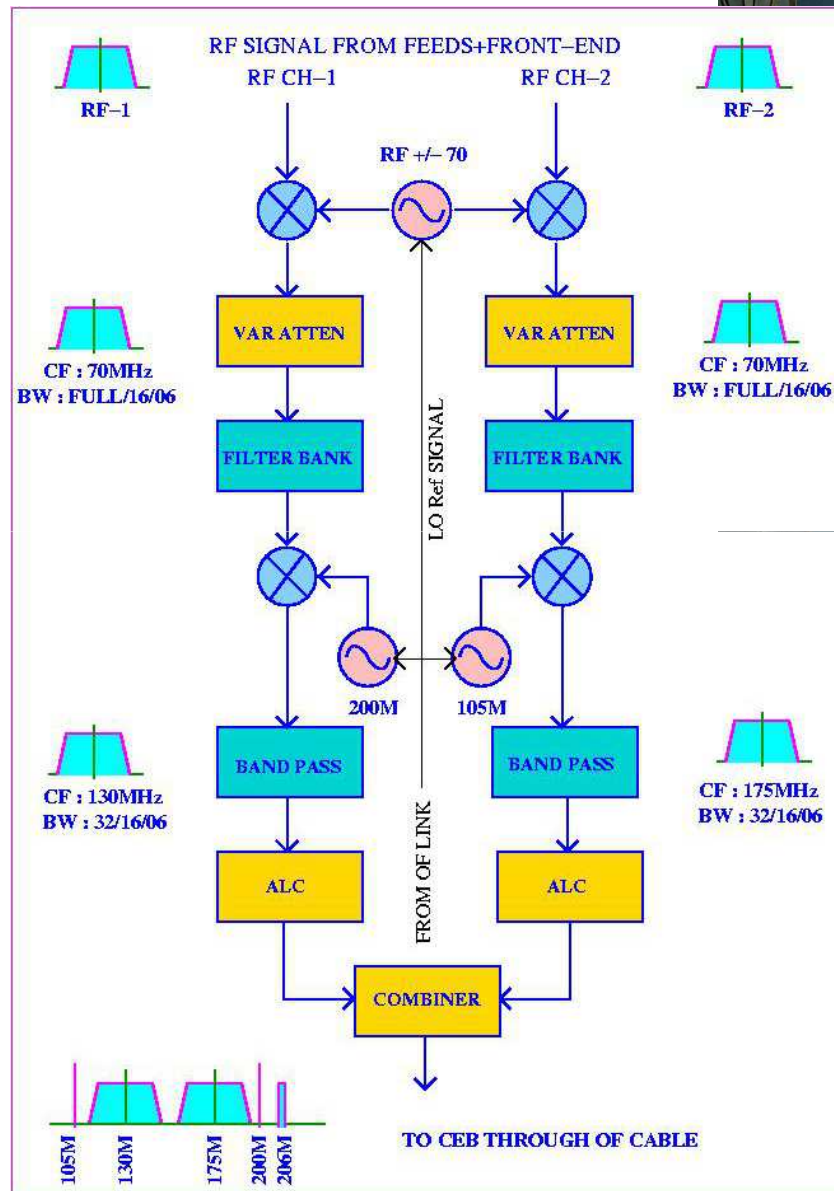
RF SIGNAL FROM FEEDS+FRONT–END
RF CH–1
RF CH–2
RF–1
RF–2
RF +/– 70
VAR ATTEN
VAR ATTEN
CF : 70MHz
BW : FULL/16/06
CF : 70MHz
BW : FULL/16/06
LO Ref SIGNAL
FILTER BANK
FILTER BANK
200M
105M
BAND PASS
BAND PASS
CF : 130MHz
BW : 32/16/06
CF : 175MHz
BW : 32/16/06
FROM OF LINK
ALC
ALC
COMBINER
105M
130M
175M
200M
206M
TO CEB THROUGH OF CABLE